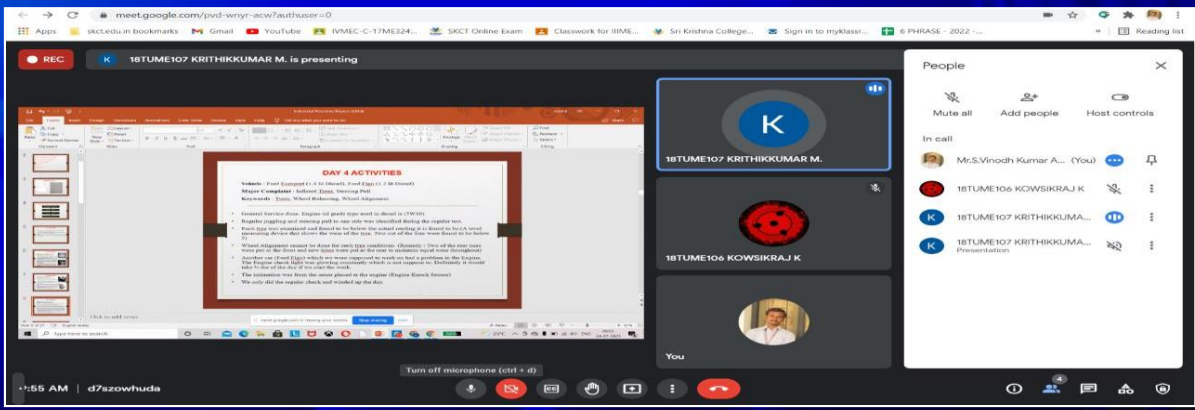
meet.google.com/pvd-wnyr-acw?authuser=0

Apps | skct.edu.in bookmarks | Gmail | YouTube | IVMEC-C-17ME324... | SKCT Online Exam | Classwork for IIIME... | Sri Krishna College... | Sign in to myklassr... | 6 PHRASE - 2022 - ... | » | Reading list

REC

K 18TUME107 KRITHIKKUMAR M. is presenting

DAY 4 ACTIVITIES

Vehicle - Ford Ecosport (1.5 Ti Diesel), Ford Figo (1.2 Ti Diesel)

Major Complaint - Inflated Tyres, Steering Pull

Keywords - Tyres, Wheel Balancing, Wheel Alignment

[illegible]

Click to add notes

Stop sharing

Type here to search

K

18TUME107 KRITHIKKUMAR M.

18TUME106 KOWSIKRAJ K

You

People

Mute all | Add people | Host controls

In call

Mr.S.Vinodh Kumar A... (You)

18TUME106 KOWSIKRAJ K

18TUME107 KRITHIKKUMA...

18TUME107 KRITHIKKUMA...
Presentation

Turn off microphone (ctrl + d)

:55 AM | d7szowhuda

4